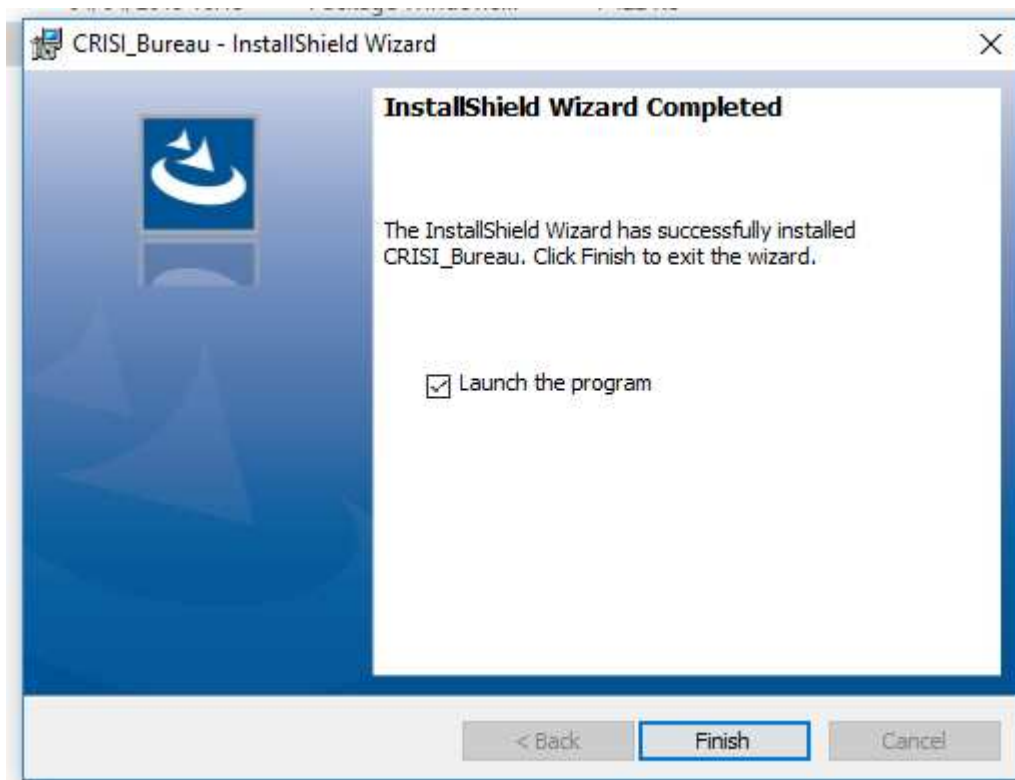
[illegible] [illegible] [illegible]

CRISI_Bureau - InstallShield Wizard

×

InstallShield Wizard Completed

The InstallShield Wizard has successfully installed CRISI_Bureau. Click Finish to exit the wizard.

Launch the program

< Back

Finish

Cancel